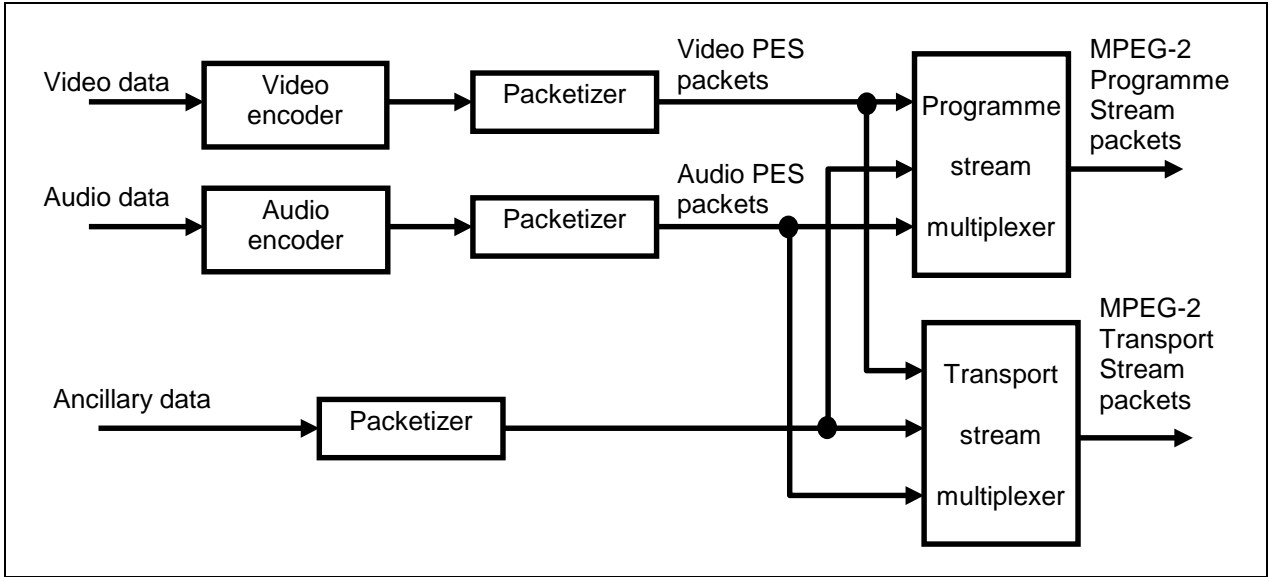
Video data

Video encoder

Packetizer

Video PES packets

Programme stream multiplexer

MPEG-2 Programme Stream packets

Audio data

Audio encoder

Packetizer

Audio PES packets

MPEG-2 Transport Stream packets

Ancillary data

Packetizer

Transport stream multiplexer